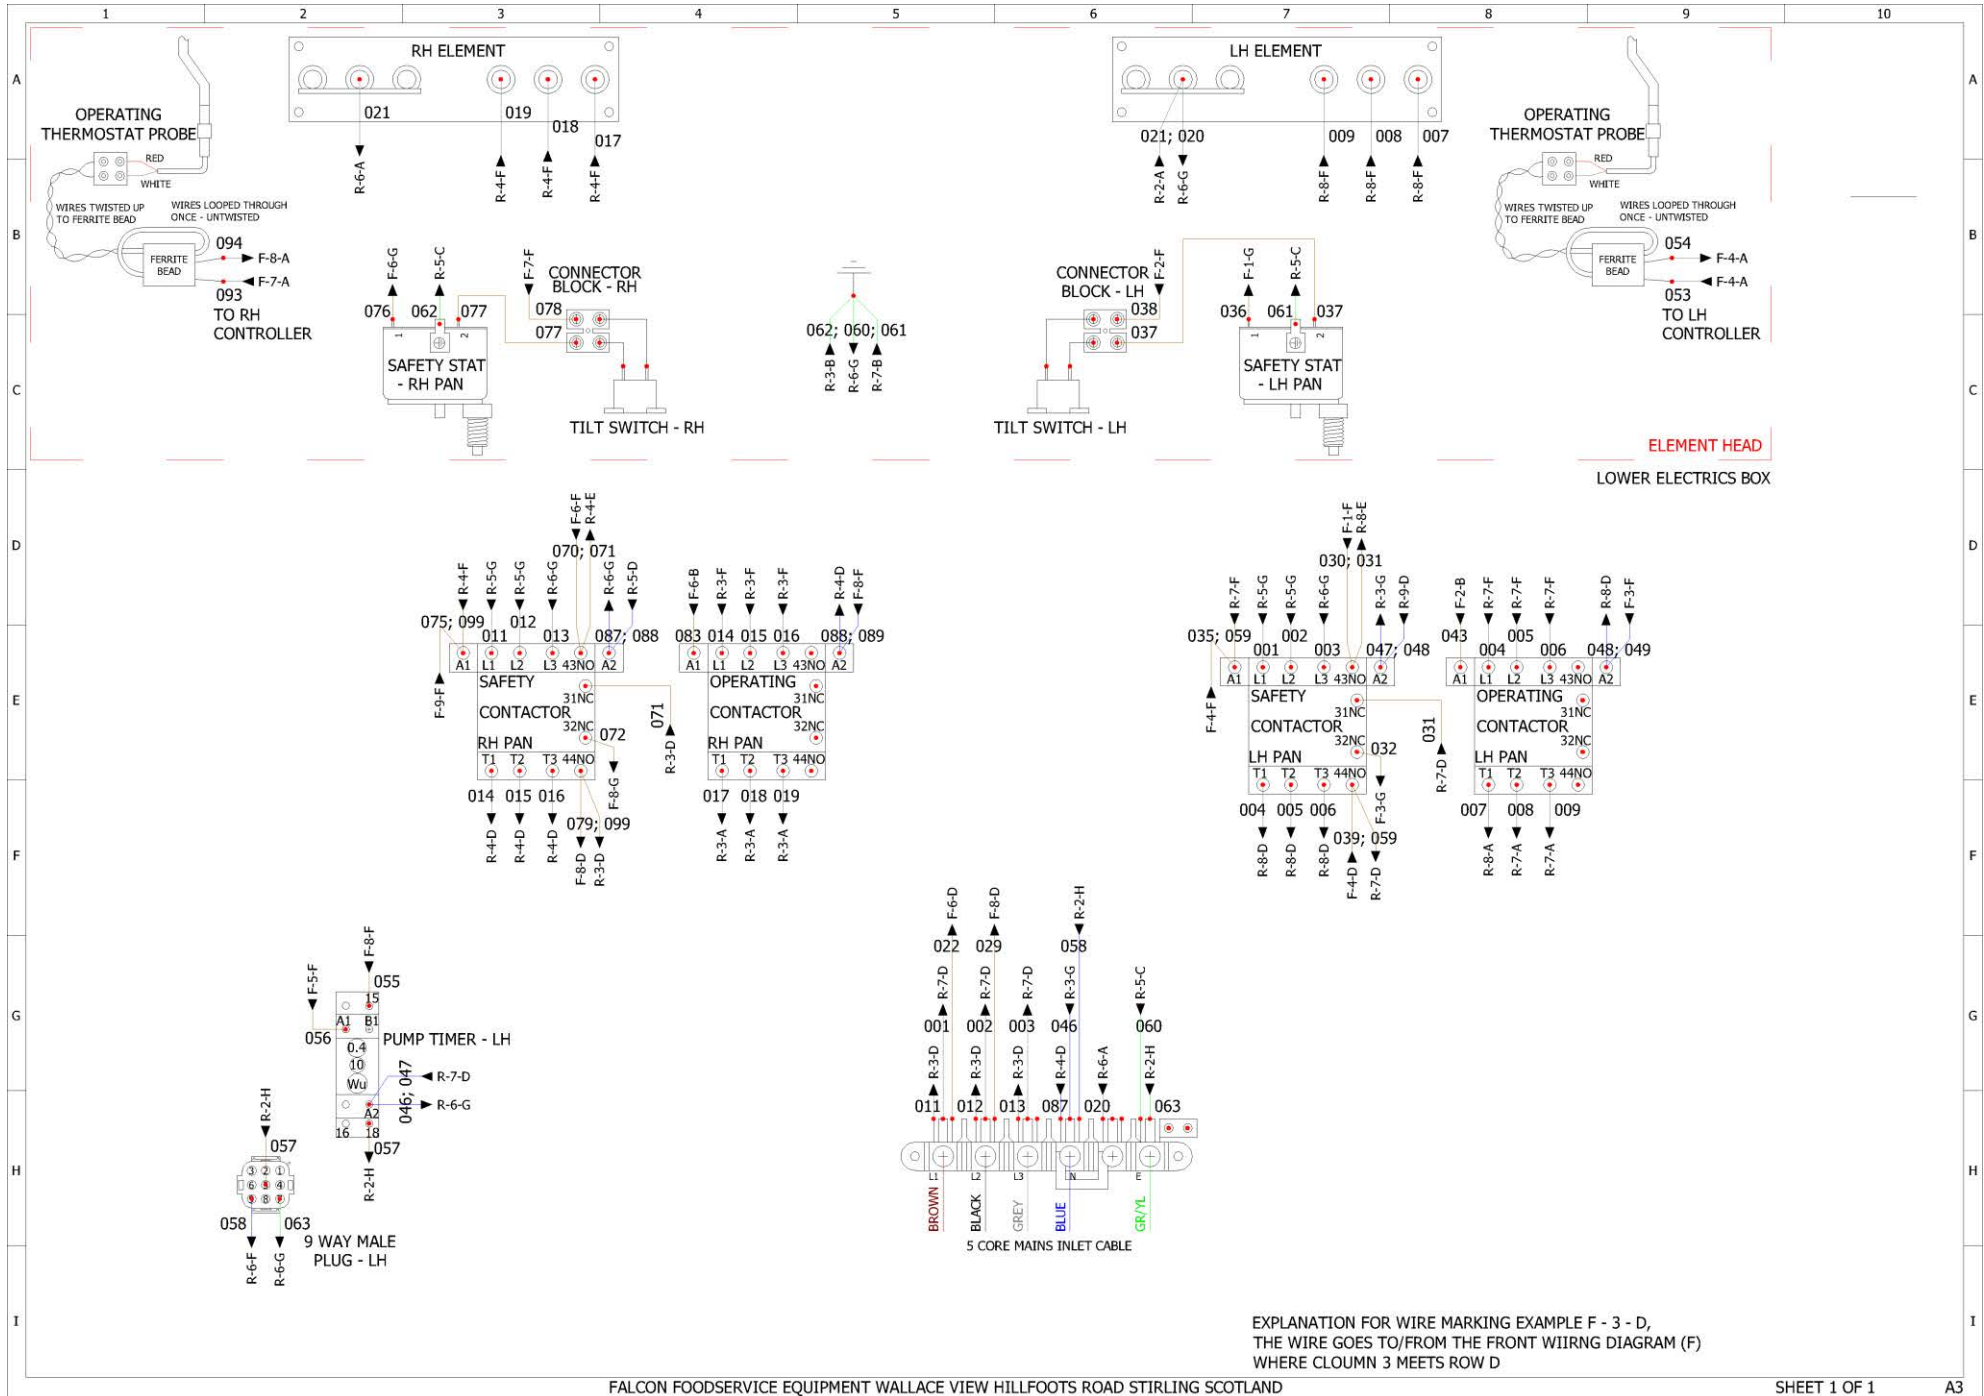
1 2 3 4 5 6 7 8 9 10

A B C D E F G H I

OPERATING THERMOSTAT PROBE
RED
WHITE
WIRES TWISTED UP TO FERRITE BEAD
WIRES LOOPED THROUGH ONCE - UNTWISTED
FERRITE BEAD
094 F-8-A
093 F-7-A
TO RH CONTROLLER

RH ELEMENT
021 019 018 017
R-6-A R-4-F R-4-F R-4-F

F-6-G R-5-C F-7-F
CONNECTOR BLOCK - RH
076 062 077
078
077
SAFETY STAT - RH PAN
TILT SWITCH - RH

062; 060; 061
R-3-B R-6-G R-7-B

LH ELEMENT
021; 020 009 008 007
R-2-A R-6-G R-8-F R-8-F R-8-F

CONNECTOR BLOCK - LH
F-2-F F-1-G R-5-C
038
037
036 061 037
SAFETY STAT - LH PAN
TILT SWITCH - LH

OPERATING THERMOSTAT PROBE
RED
WHITE
WIRES TWISTED UP TO FERRITE BEAD
WIRES LOOPED THROUGH ONCE - UNTWISTED
FERRITE BEAD
054 F-4-A
053 F-4-A
TO LH CONTROLLER

ELEMENT HEAD
LOWER ELECTRICS BOX

F-6-F R-4-E
070; 071
R-4-F R-5-G R-5-G R-6-G R-6-G R-5-D
075; 099 011 012 013 087; 088
A1 L1 L2 L3 43NO A2
SAFETY 31NC
CONTACTOR 32NC
RH PAN
T1 T2 T3 44NO
072
F-9-F 071 R-3-D F-8-G
014 015 016 079; 099
R-4-D R-4-D R-4-D F-8-D R-3-D

F-6-B R-3-F R-3-F R-3-F R-4-D F-8-F
083 014 015 016 088; 089
A1 L1 L2 L3 43NO A2
OPERATING 31NC
CONTACTOR 32NC
RH PAN
T1 T2 T3 44NO
017 018 019
R-3-A R-3-A R-3-A

F-1-F R-8-E
030; 031
R-7-F R-5-G R-5-G R-6-G R-3-G R-9-D
035; 059 001 002 003 047; 048
A1 L1 L2 L3 43NO A2
SAFETY 31NC
CONTACTOR 32NC
LH PAN
T1 T2 T3 44NO
F-4-F 032 031 R-7-D F-3-G
004 005 006 039; 059
R-8-D R-8-D R-8-D F-4-D R-7-D

F-2-B R-7-F R-7-F R-7-F R-8-D F-3-F
043 004 005 006 048; 049
A1 L1 L2 L3 43NO A2
OPERATING 31NC
CONTACTOR 32NC
LH PAN
T1 T2 T3 44NO
007 008 009
R-8-A R-7-A R-7-A

F-5-F F-8-F
055
15
A1 B1
056 PUMP TIMER - LH
0.4
10
Wu
046; 047 R-7-D
R-6-G
A2
16 18
057
R-2-H

R-2-H
057
3 2 1
6 5 4
9 8 7
058 063
9 WAY MALE PLUG - LH
R-6-F R-6-G

F-6-D F-8-D R-2-H
022 029 058
R-7-D R-7-D R-7-D R-3-G R-5-C
001 002 003 046 060
R-3-D R-3-D R-3-D R-4-D R-6-A R-2-H
011 012 013 087 020 063
L1 L2 L3 N E
BROWN BLACK GREY BLUE GR/YL
5 CORE MAINS INLET CABLE

EXPLANATION FOR WIRE MARKING EXAMPLE F - 3 - D,
THE WIRE GOES TO/FROM THE FRONT WIIRNG DIAGRAM (F)
WHERE CLOUMN 3 MEETS ROW D

FALCON FOODSERVICE EQUIPMENT WALLACE VIEW HILLFOOTS ROAD STIRLING SCOTLAND
SHEET 1 OF 1
A3